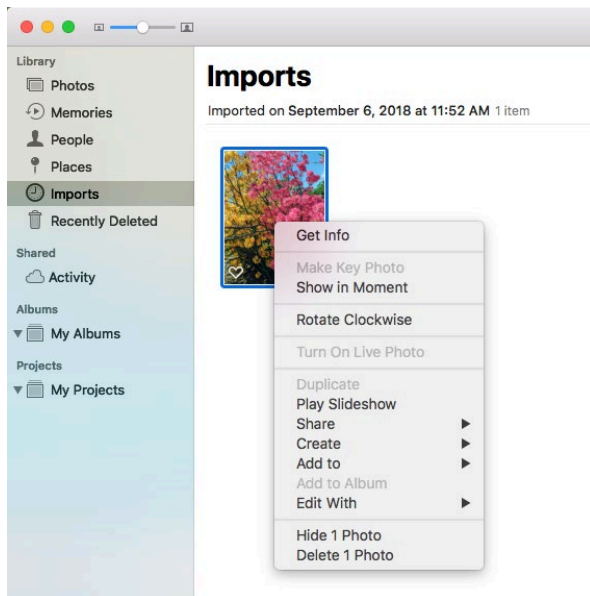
Library

Photos

Memories

People

Places

Imports

Recently Deleted

Shared

Activity

Albums

My Albums

Projects

My Projects

Imports

Imported on September 6, 2018 at 11:52 AM 1 item

Get Info

Make Key Photo
Show in Moment

Rotate Clockwise

Turn On Live Photo

Duplicate
Play Slideshow
Share
Create
Add to
Add to Album
Edit With

Hide 1 Photo
Delete 1 Photo